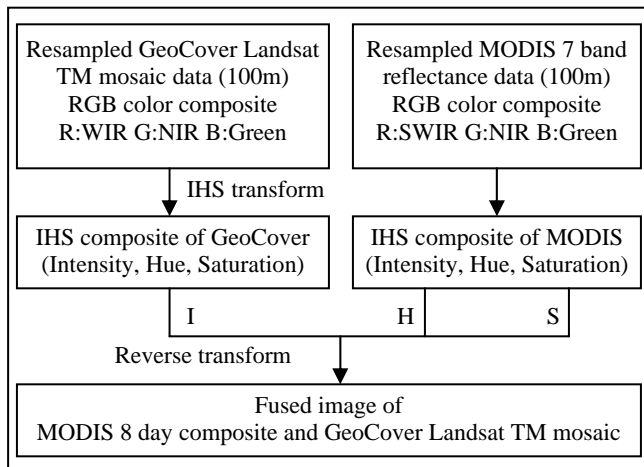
Resampled GeoCover Landsat TM mosaic data (100m) RGB color composite R:WIR G:NIR B:Green

Resampled MODIS 7 band reflectance data (100m) RGB color composite R:SWIR G:NIR B:Green

IHS transform

IHS composite of GeoCover (Intensity, Hue, Saturation)

IHS composite of MODIS (Intensity, Hue, Saturation)

I

H

S

Reverse transform

Fused image of MODIS 8 day composite and GeoCover Landsat TM mosaic